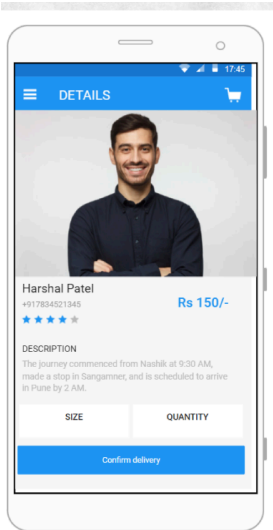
17:45

DETAILS

Harshal Patel
+917834521345

Rs 150/-

DESCRIPTION
The journey commenced from Nashik at 9:30 AM, made a stop in Sangamner, and is scheduled to arrive in Pune by 2 AM.

SIZE

QUANTITY

Confirm delivery